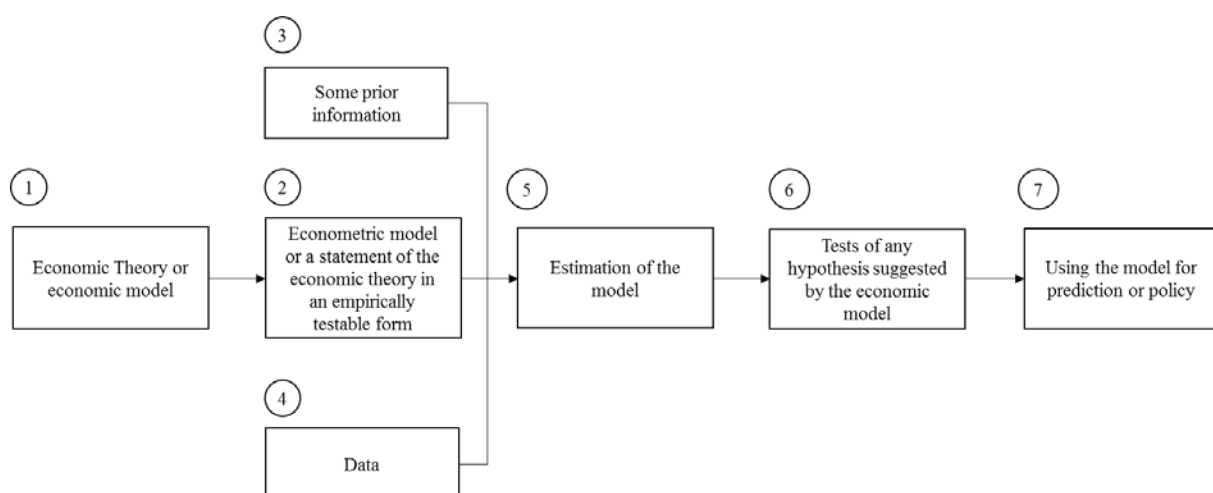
3

Some prior information

1

Economic Theory or economic model

2

Econometric model or a statement of the economic theory in an empirically testable form

4

Data

5

Estimation of the model

6

Tests of any hypothesis suggested by the economic model

7

Using the model for prediction or policy